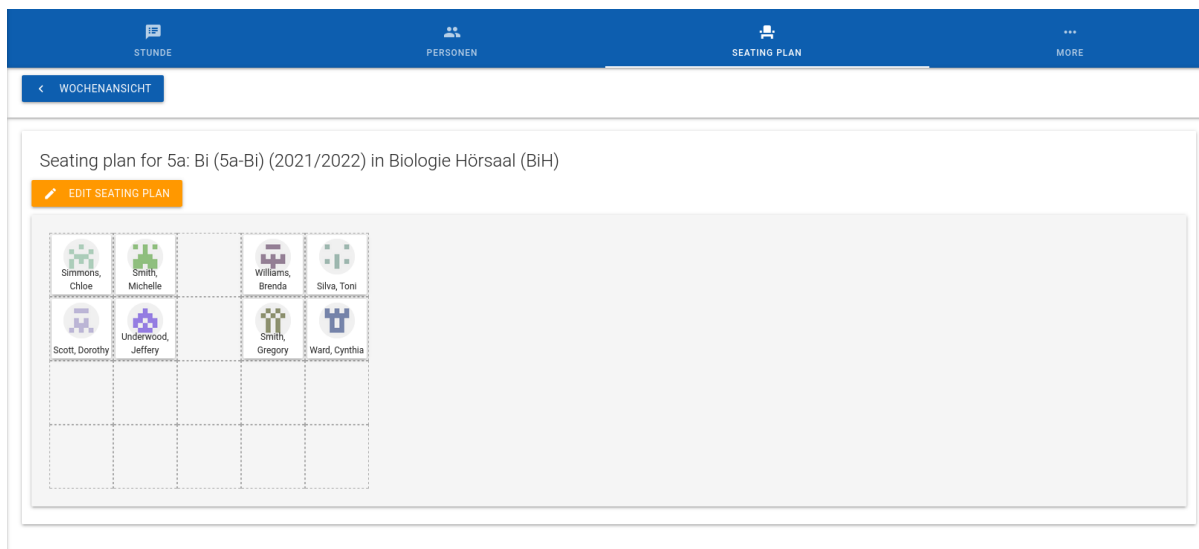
STUNDE PERSONEN SEATING PLAN MORE

WOCHENANSICHT

Seating plan for 5a: Bi (5a-Bi) (2021/2022) in Biologie Hörsaal (BiH)

EDIT SEATING PLAN

| Simmons, Chloe | Smith, Michelle | | Williams, Brenda | Silva, Toni |
|---|---|---|---|---|
| Scott, Dorothy | Underwood, Jeffery | | Smith, Gregory | Ward, Cynthia |
| | | | | |
| | | | | |